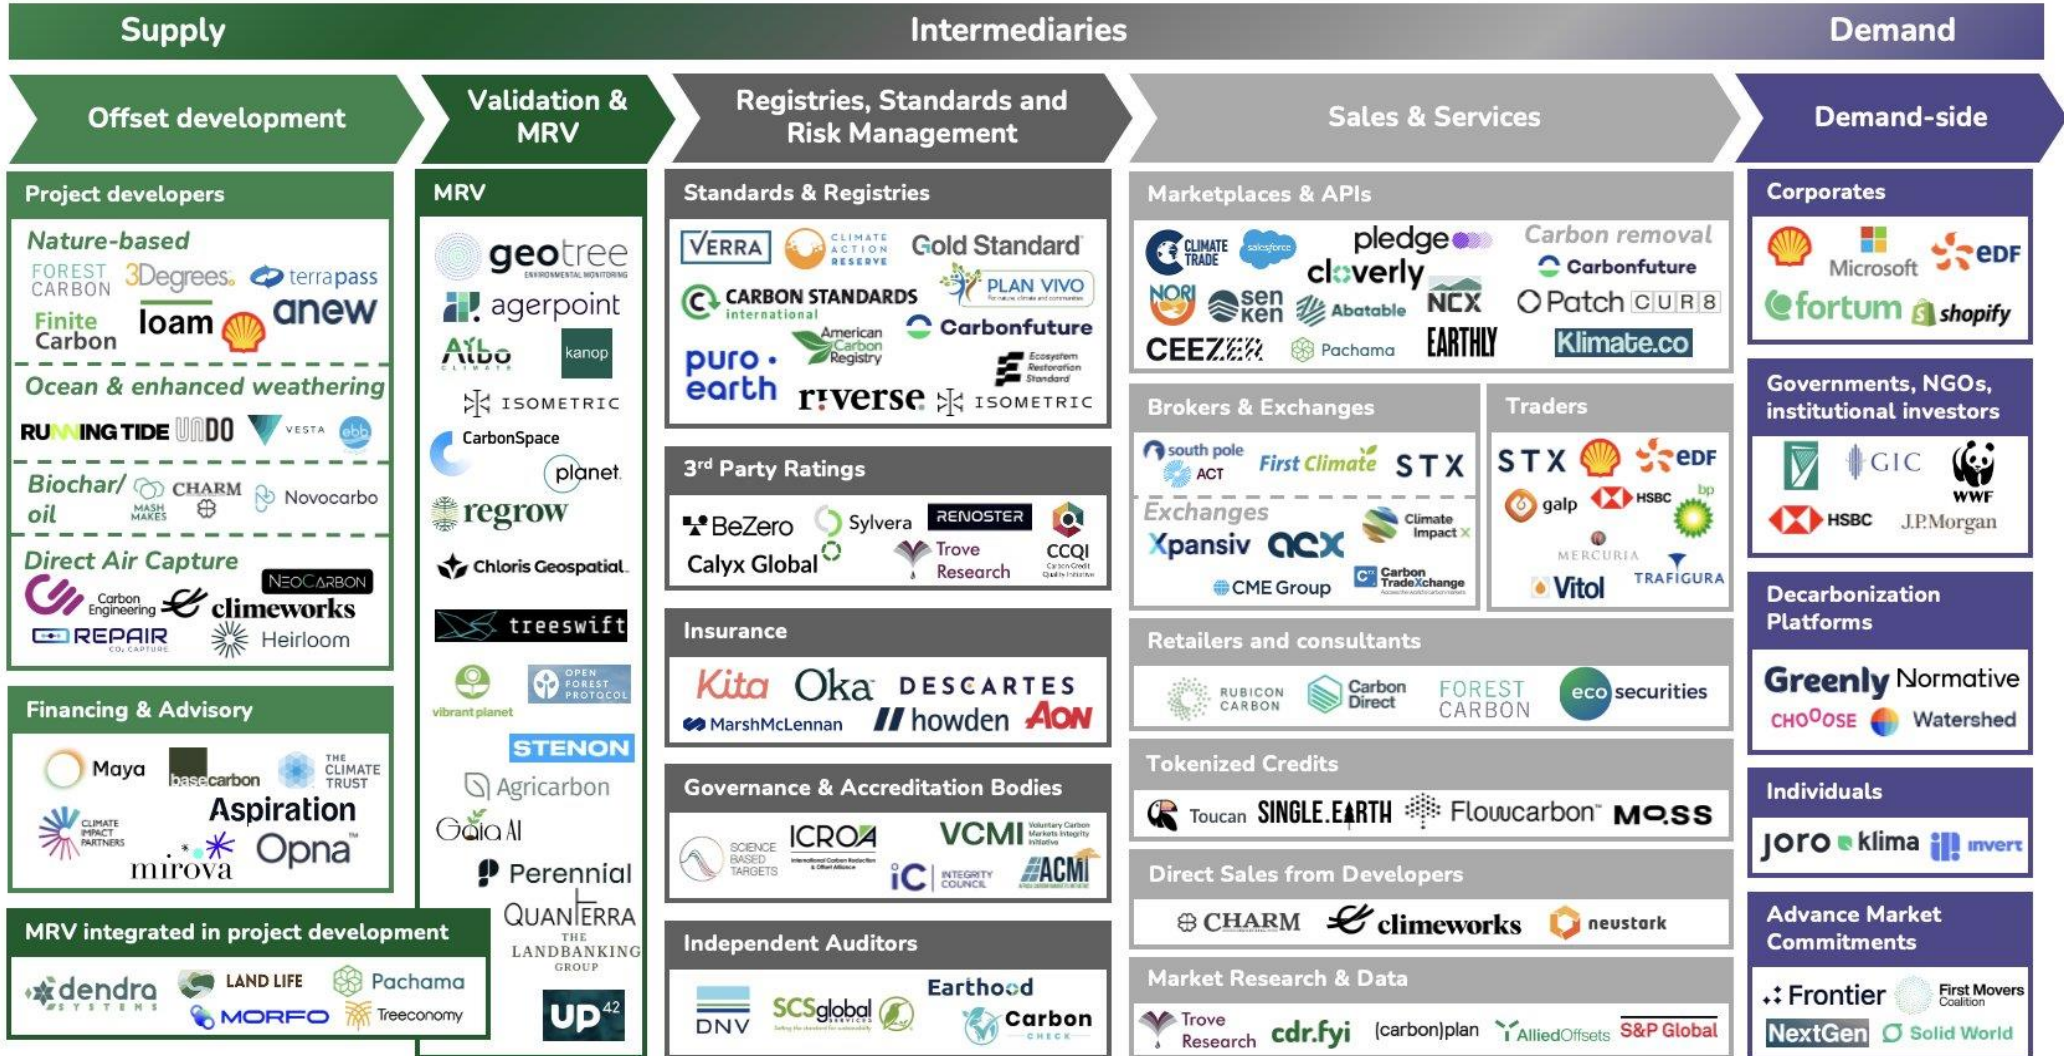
Supply | Intermediaries | Demand

Offset development

Project developers

Nature-based

FOREST CARBON 3Degrees terrapass Finite Carbon loam anew

Ocean & enhanced weathering

RUNNING TIDE UNDO VESTA ebb

Biochar/oil

CHARM MASH MAKES Novocarbo

Direct Air Capture

Carbon Engineering NEOCARBON climeworks REPAIR Heirloom

Financing & Advisory

Maya basecarbon THE CLIMATE TRUST CLIMATE IMPACT PARTNERS Aspiration mirova Opna

MRV integrated in project development

dendra SYSTEMS LAND LIFE Pachama MORFO Treeconomy

Validation & MRV

MRV

geotree agerpoint Albo CLIMATE kanop ISOMETRIC CarbonSpace planet regrow Chloris Geospatial treeswift vibrant planet OPEN FOREST PROTOCOL STENON Agricarbon Gaia AI Perennial QUANTERRA THE LANDBANKING GROUP UP42

Registries, Standards and Risk Management

Standards & Registries

VERRA CLIMATE ACTION RESERVE Gold Standard CARBON STANDARDS international PLAN VIVO American Carbon Registry Carbonfuture puro earth Ecosystem Restoration Standard riverse ISOMETRIC

3rd Party Ratings

BeZero Sylvera RENOSTER CCQI Calyx Global Trove Research

Insurance

Kita Oka DESCARTES MarshMcLennan howden AON

Governance & Accreditation Bodies

SCIENCE BASED TARGETS ICROA VCMI iC INTEGRITY COUNCIL ACMI

Independent Auditors

DNV SCSglobal Earthood Carbon CHECK

Sales & Services

Marketplaces & APIs

CLIMATE TRADE salesforce pledge cloverly Carbon removal Carbonfuture NORI sen ken Abatable NCX Patch CUR8 CEEZER Pachama EARTHLY Klimate.co

Brokers & Exchanges

south pole ACT First Climate STX

Exchanges

Xpansiv ACX Climate Impact X CME Group Carbon TradeXchange

Traders

STX EDF galp HSBC bp MERCURIA Vitol TRAFIGURA

Retailers and consultants

RUBICON CARBON Carbon Direct FOREST CARBON eco securities

Tokenized Credits

Toucan SINGLE.EARTH Flowcarbon MOSS

Direct Sales from Developers

CHARM climeworks neustark

Market Research & Data

Trove Research cdr.fyi (carbon)plan AlliedOffsets S&P Global

Demand-side

Corporates

Microsoft EDF fortum shopify

Governments, NGOs, institutional investors

GIC WWF HSBC J.P.Morgan

Decarbonization Platforms

Greenly Normative CHOOOSE Watershed

Individuals

joro klima invert

Advance Market Commitments

Frontier First Movers Coalition NextGen Solid World